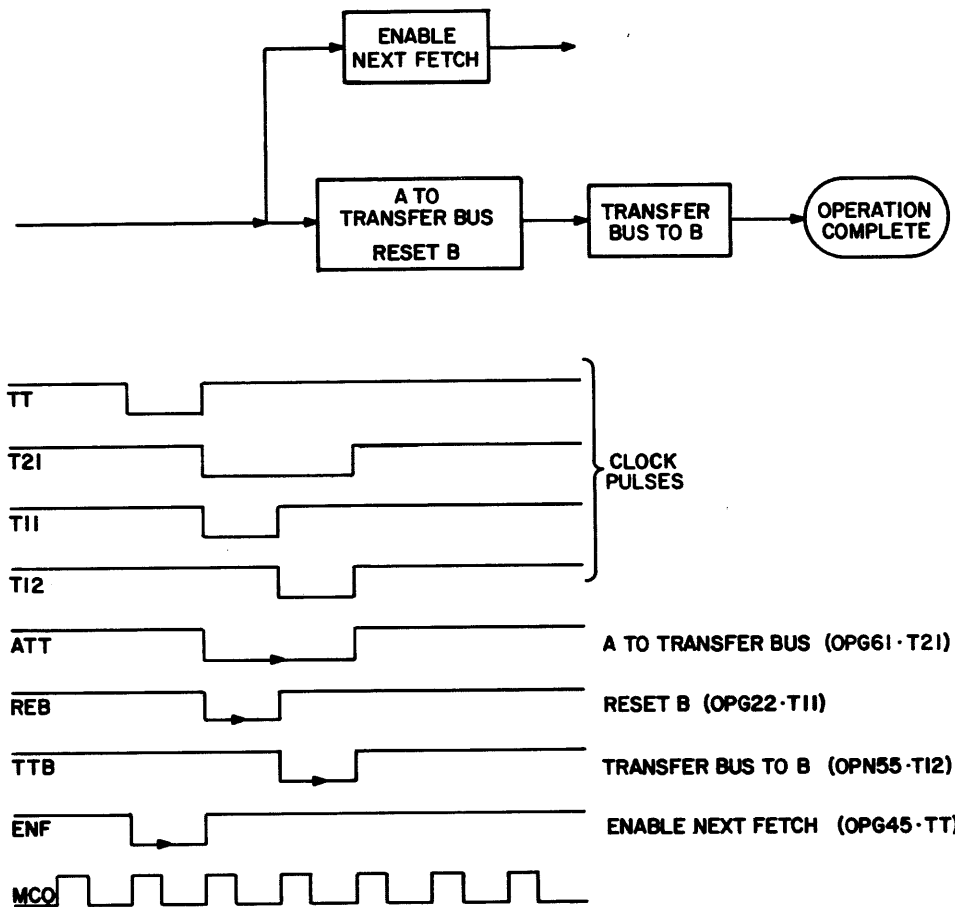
ENABLE NEXT FETCH

A TO TRANSFER BUS RESET B

TRANSFER BUS TO B

OPERATION COMPLETE

$\overline{TT}$

$\overline{T21}$

$\overline{T11}$

$\overline{T12}$

CLOCK PULSES

$\overline{ATT}$

A TO TRANSFER BUS (OPG61 · T21)

$\overline{REB}$

RESET B (OPG22 · T11)

$\overline{TTB}$

TRANSFER BUS TO B (OPN55 · T12)

$\overline{ENF}$

ENABLE NEXT FETCH (OPG45 · TT)

$\overline{MCO}$